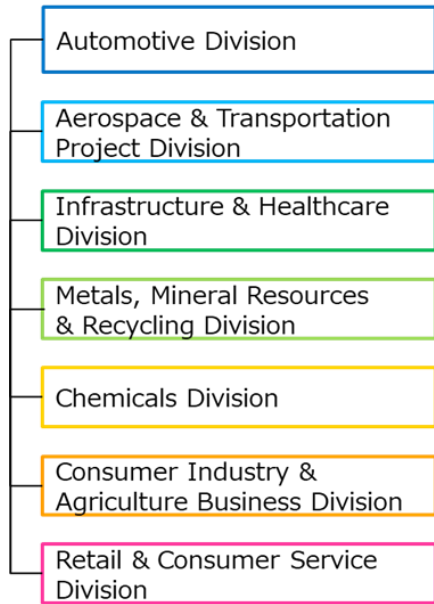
Automotive Division

Aerospace & Transportation Project Division

Infrastructure & Healthcare Division

Metals, Mineral Resources & Recycling Division

Chemicals Division

Consumer Industry & Agriculture Business Division

Retail & Consumer Service Division